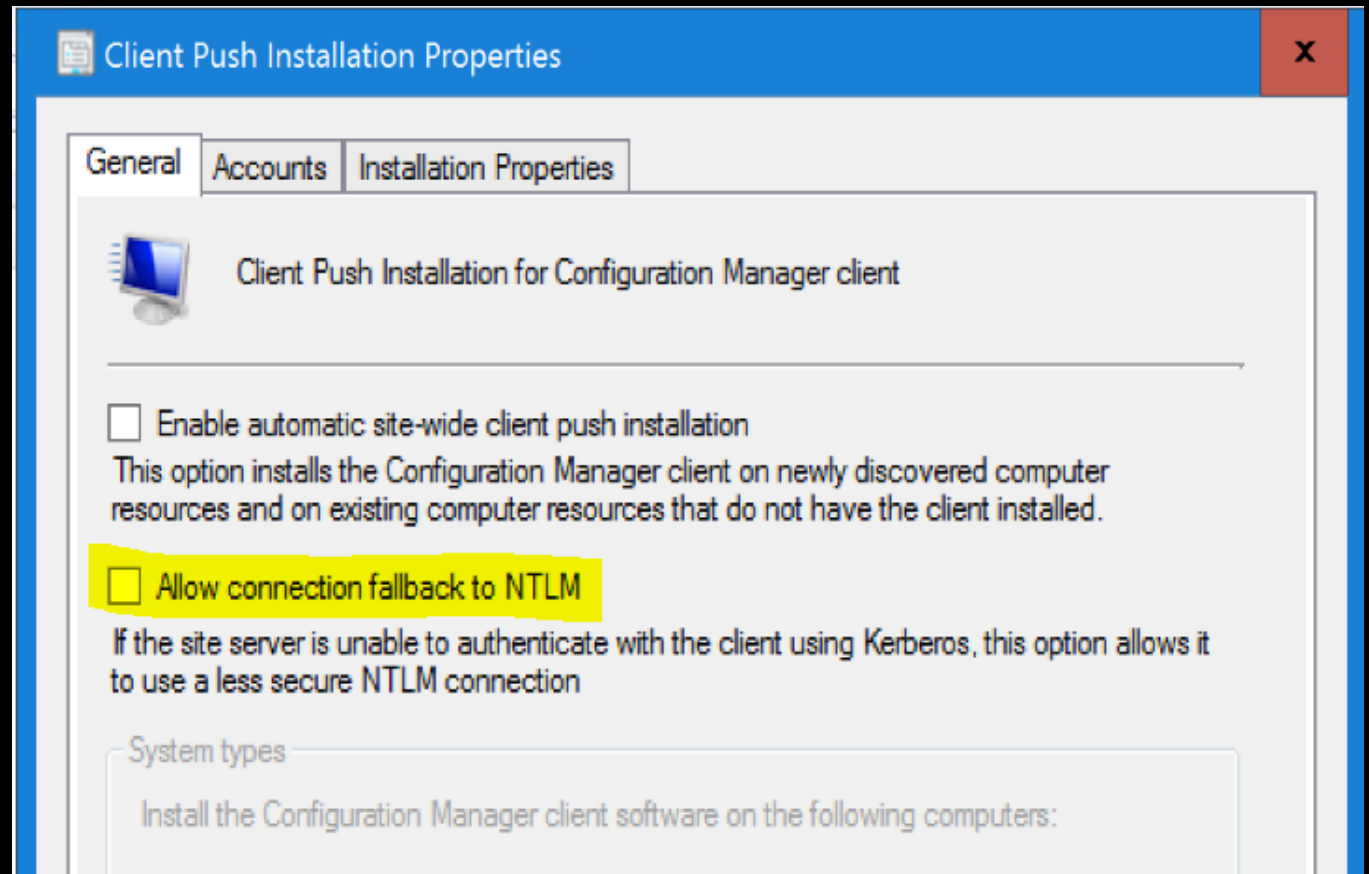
Client Push Installation Properties

x

General | Accounts | Installation Properties

Client Push Installation for Configuration Manager client

Enable automatic site-wide client push installation

This option installs the Configuration Manager client on newly discovered computer resources and on existing computer resources that do not have the client installed.

Allow connection fallback to NTLM

If the site server is unable to authenticate with the client using Kerberos, this option allows it to use a less secure NTLM connection

System types

Install the Configuration Manager client software on the following computers: